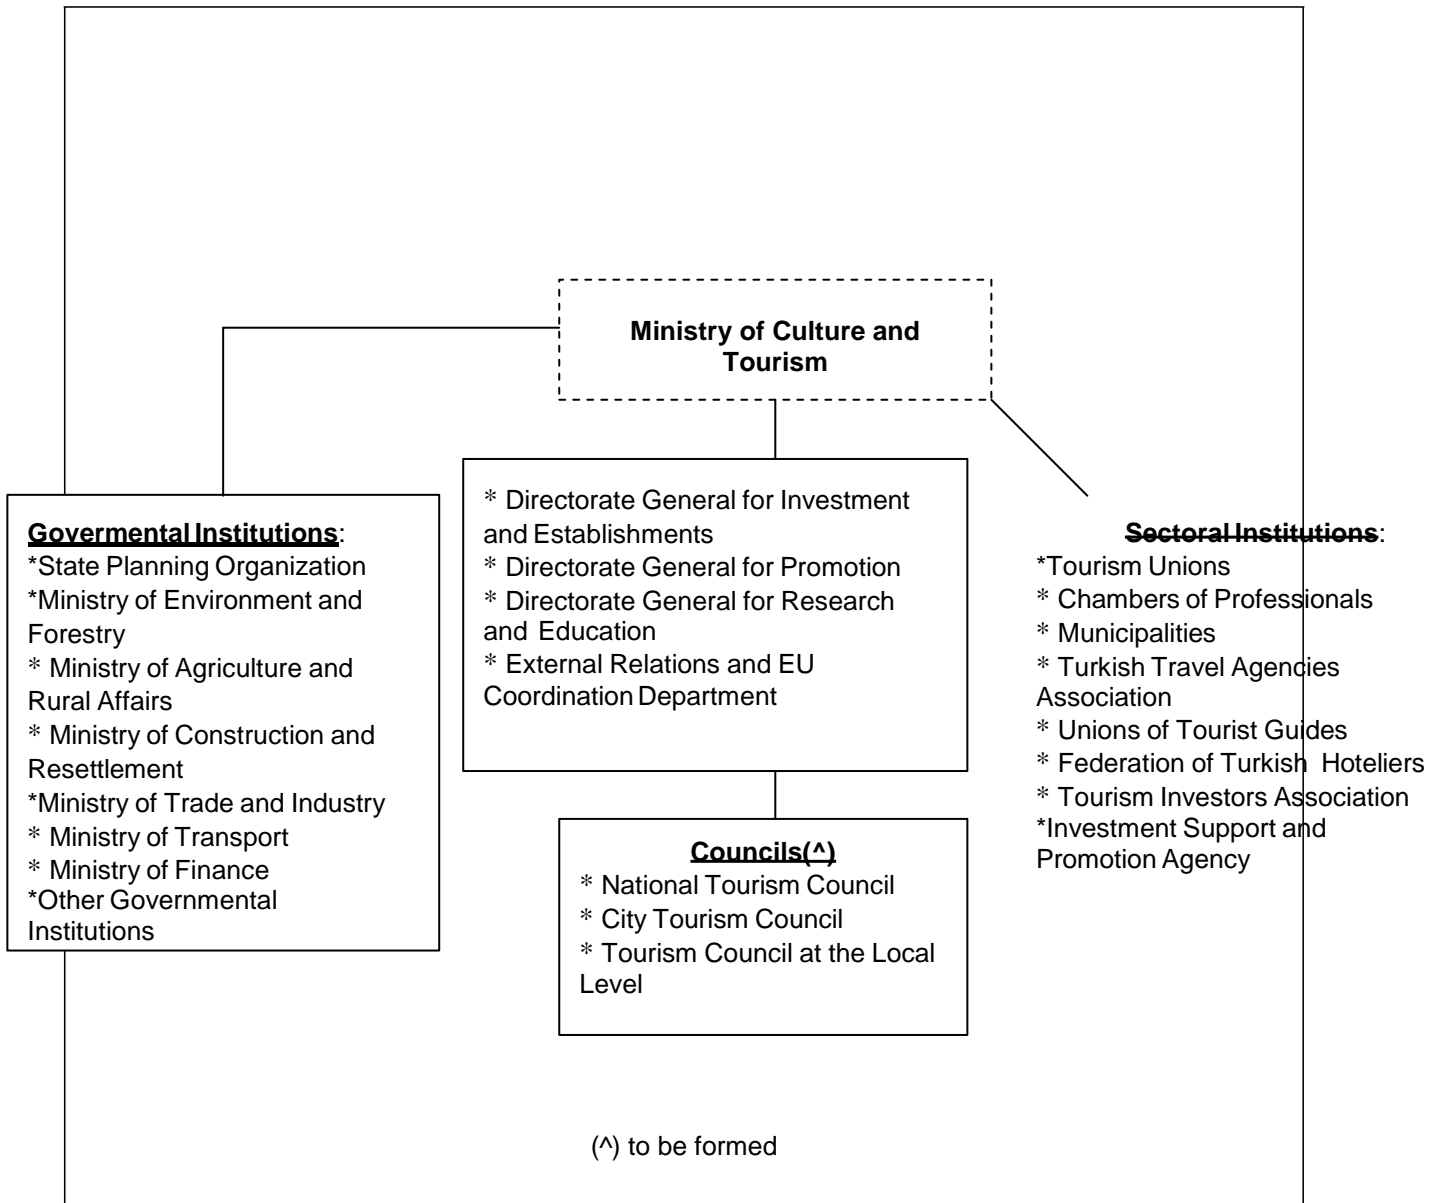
Ministry of Culture and Tourism

Govermental Institutions:
*State Planning Organization
*Ministry of Environment and Forestry
* Ministry of Agriculture and Rural Affairs
* Ministry of Construction and Resettlement
*Ministry of Trade and Industry
* Ministry of Transport
* Ministry of Finance
*Other Governmental Institutions

* Directorate General for Investment and Establishments
* Directorate General for Promotion
* Directorate General for Research and Education
* External Relations and EU Coordination Department

Councils(^)
* National Tourism Council
* City Tourism Council
* Tourism Council at the Local Level

Sectoral Institutions:
*Tourism Unions
* Chambers of Professionals
* Municipalities
* Turkish Travel Agencies Association
* Unions of Tourist Guides
* Federation of Turkish Hoteliers
* Tourism Investors Association
*Investment Support and Promotion Agency

(^) to be formed